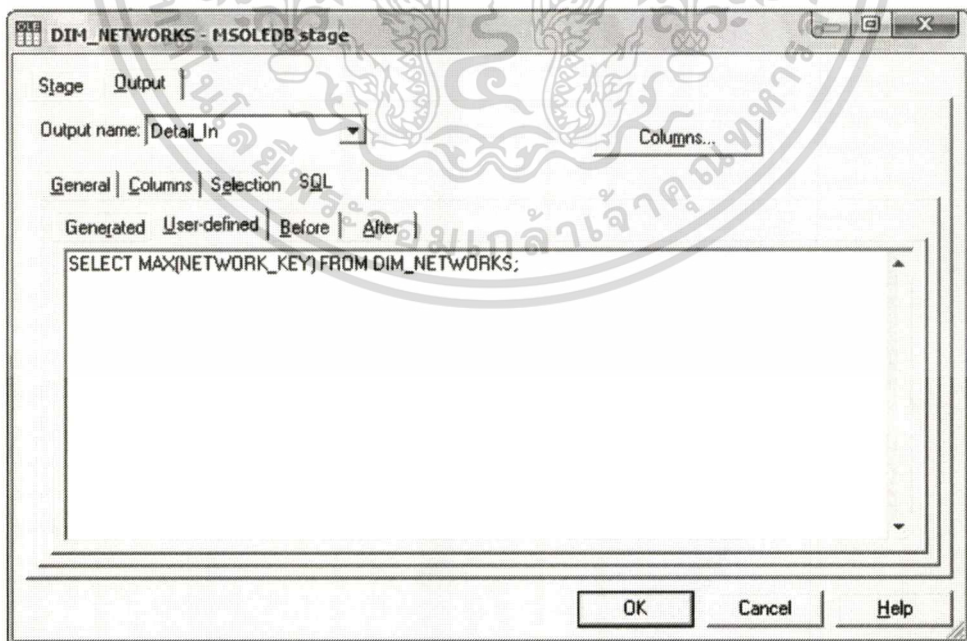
DIM_NETWORKS - MSOLEDB stage

Stage Output

Output name: Detail_In

Columns...

General Columns Selection SQL

Generated User-defined Before After

SELECT MAX(NETWORK_KEY) FROM DIM_NETWORKS;

OK Cancel Help